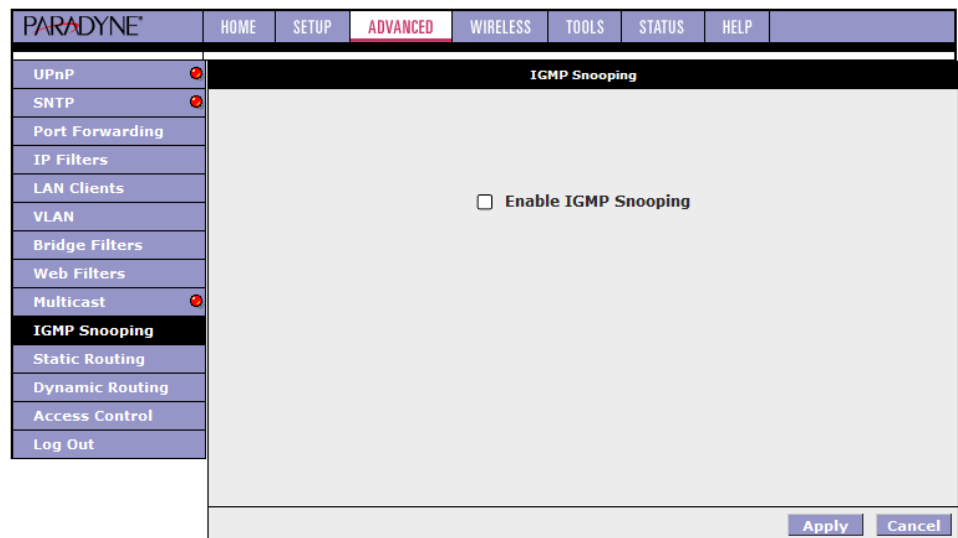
PARADYNE

HOME SETUP ADVANCED WIRELESS TOOLS STATUS HELP

UPnP
SNTP
Port Forwarding
IP Filters
LAN Clients
VLAN
Bridge Filters
Web Filters
Multicast
IGMP Snooping
Static Routing
Dynamic Routing
Access Control
Log Out

IGMP Snooping

Enable IGMP Snooping

Apply Cancel